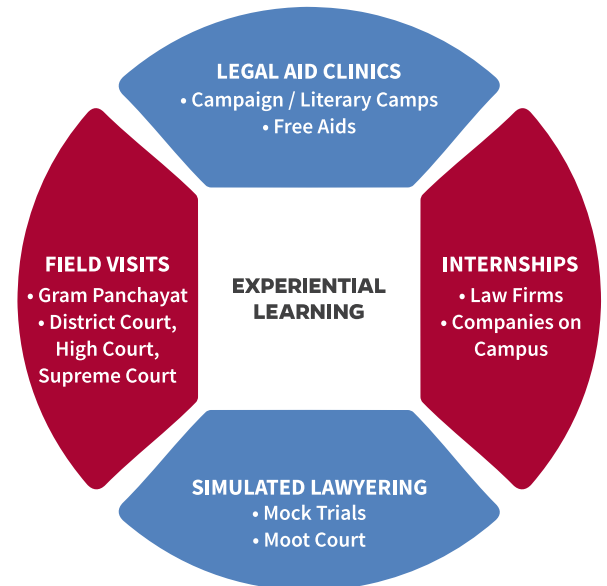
LEGAL AID CLINICS
• Campaign / Literary Camps
• Free Aids

FIELD VISITS
• Gram Panchayat
• District Court, High Court, Supreme Court

EXPERIENTIAL LEARNING

INTERNSHIPS
• Law Firms
• Companies on Campus

SIMULATED LAWYERING
• Mock Trials
• Moot Court